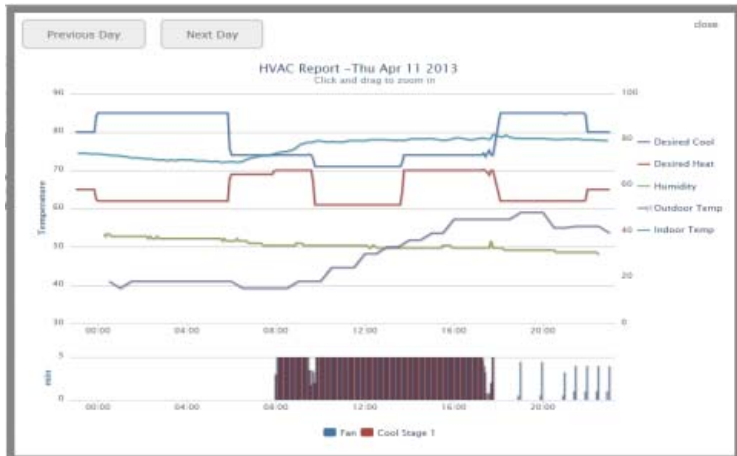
Previous Day

Next Day

close

HVAC Report –Thu Apr 11 2013
Click and drag to zoom in

90
80
70
60
50
40
30

Temperature

100
80
60
40
20
0

00:00 04:00 08:00 12:00 16:00 20:00

Desired Cool
Desired Heat
Humidity
Outdoor Temp
Indoor Temp

5
0

RH

00:00 04:00 08:00 12:00 16:00 20:00

Fan Cool Stage 1